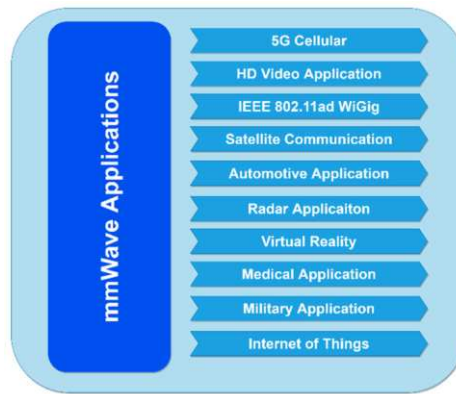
mmWave Applications

5G Cellular

HD Video Application

IEEE 802.11ad WiGig

Satellite Communication

Automotive Application

Radar Applicaiton

Virtual Reality

Medical Application

Military Application

Internet of Things